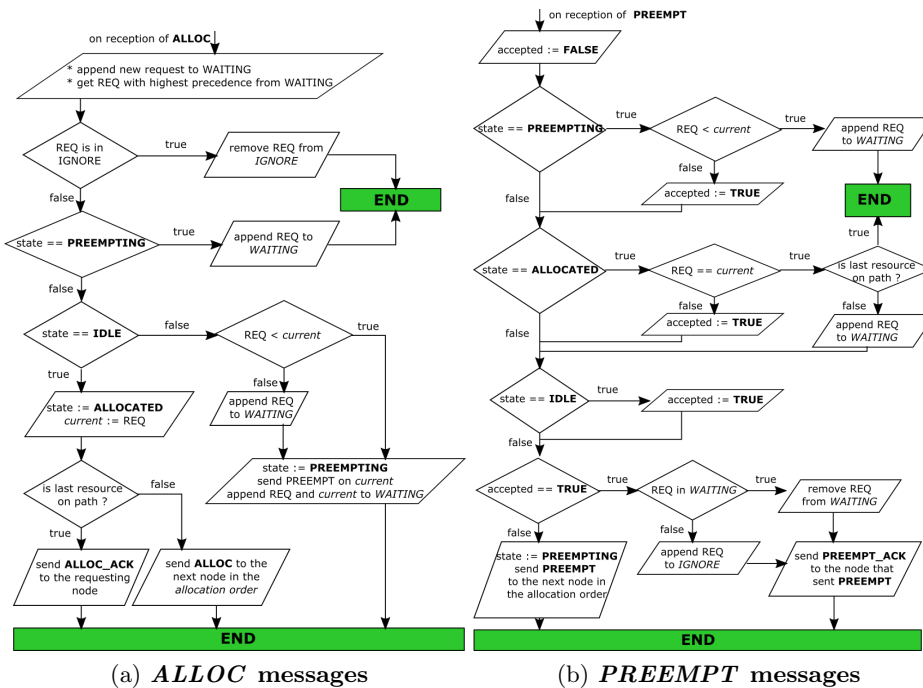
on reception of **ALLOC**

* append new request to WAITING
* get REQ with highest precedence from WAITING

REQ is in IGNORE

true

remove REQ from *IGNORE*

END

false

state == **PREEMPTING**

true

append REQ to *WAITING*

false

state == **IDLE**

false

REQ < *current*

true

true

false

state := **ALLOCATED**
*current* := REQ

append REQ to *WAITING*

state := **PREEMPTING**
send PREEMPT on *current*
append REQ and *current* to *WAITING*

is last resource on path ?

false

true

send **ALLOC_ACK** to the requesting node

send **ALLOC** to the next node in the *allocation order*

END

(a) ***ALLOC*** **messages**

on reception of **PREEMPT**

accepted := **FALSE**

state == **PREEMPTING**

true

REQ < *current*

true

append REQ to *WAITING*

false

accepted := **TRUE**

END

false

true

state == **ALLOCATED**

true

REQ == *current*

true

is last resource on path ?

false

false

accepted := **TRUE**

append REQ to *WAITING*

false

state == **IDLE**

true

accepted := **TRUE**

false

accepted == **TRUE**

true

REQ in *WAITING*

true

remove REQ from *WAITING*

false

false

state := **PREEMPTING**
send **PREEMPT** to the next node in the allocation order

append REQ to *IGNORE*

send **PREEMPT_ACK** to the node that sent **PREEMPT**

END

(b) ***PREEMPT*** **messages**